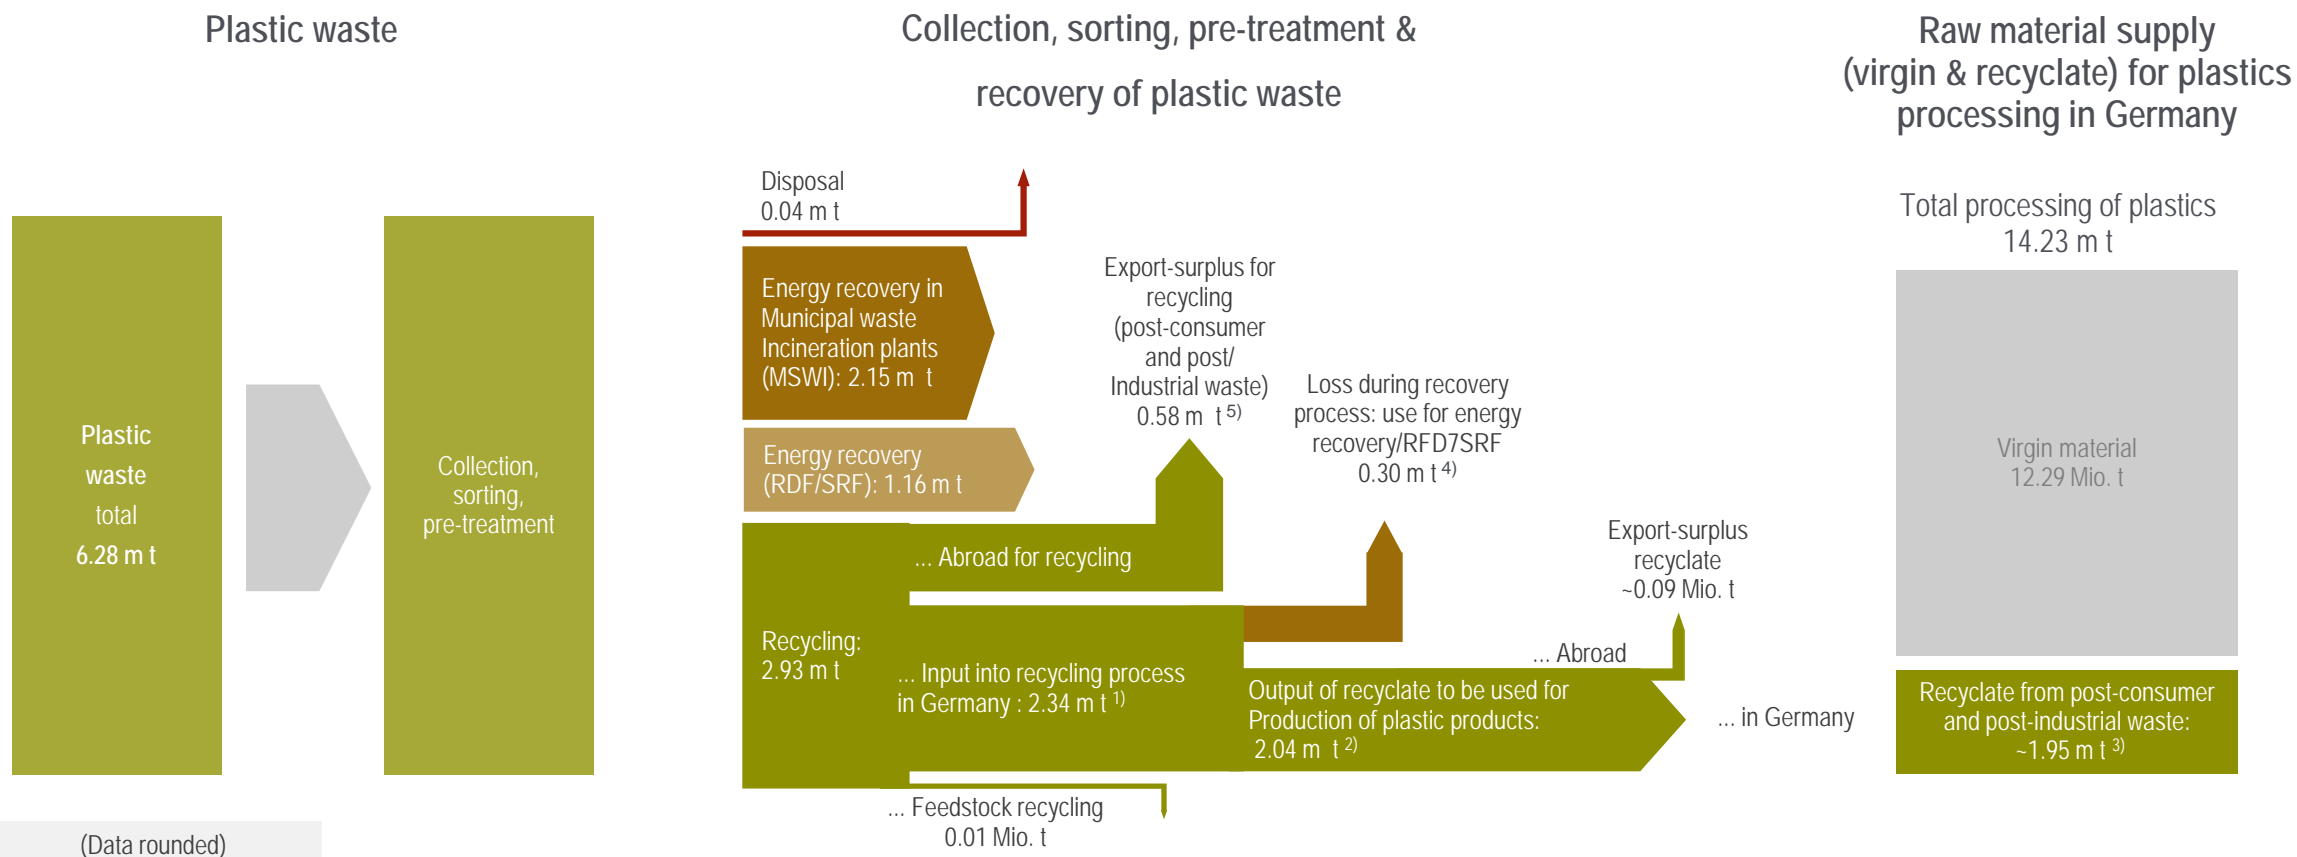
Plastic waste

Collection, sorting, pre-treatment & recovery of plastic waste

Raw material supply (virgin & recyclate) for plastics processing in Germany

Plastic waste total 6.28 m t

Collection, sorting, pre-treatment

Disposal 0.04 m t

Energy recovery in Municipal waste Incineration plants (MSWI): 2.15 m t

Energy recovery (RDF/SRF): 1.16 m t

Export-surplus for recycling (post-consumer and post/ Industrial waste) 0.58 m t $^{5)}$

Loss during recovery process: use for energy recovery/RFD7SRF 0.30 m t $^{4)}$

Export-surplus recyclate ~0.09 Mio. t

Recycling: 2.93 m t

... Abroad for recycling

... Input into recycling process in Germany : 2.34 m t $^{1)}$

Output of recyclate to be used for Production of plastic products: 2.04 m t $^{2)}$

... Abroad

... in Germany

... Feedstock recycling 0.01 Mio. t

Total processing of plastics 14.23 m t

Virgin material 12.29 Mio. t

Recyclate from post-consumer and post-industrial waste: ~1.95 m t $^{3)}$

(Data rounded)